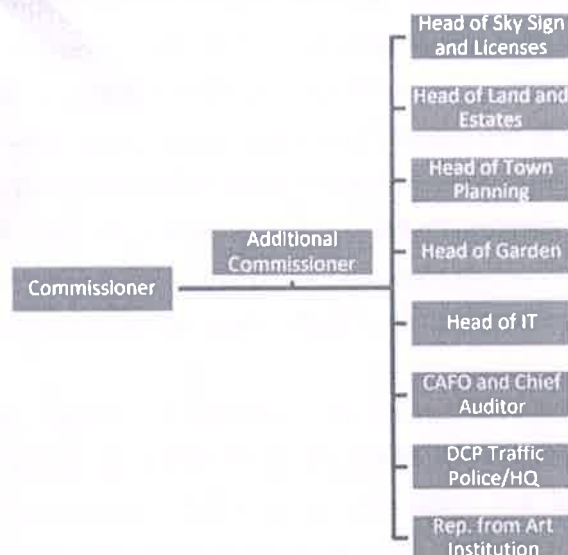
Commissioner

Additional Commissioner

Head of Sky Sign and Licenses

Head of Land and Estates

Head of Town Planning

Head of Garden

Head of IT

CAFO and Chief Auditor

DCP Traffic Police/HQ

Rep. from Art Institution